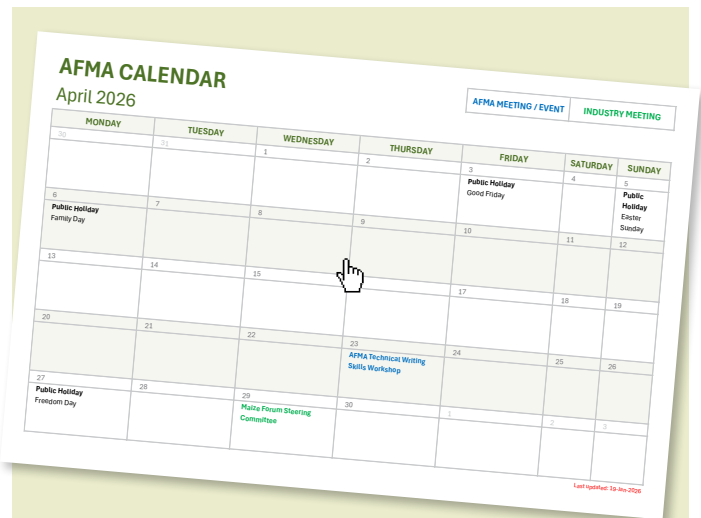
AFMA CALENDAR
April 2026

AFMA MEETING / EVENT | INDUSTRY MEETING

| MONDAY | TUESDAY | WEDNESDAY | THURSDAY | FRIDAY | SATURDAY | SUNDAY |
|---|---|---|---|---|---|---|
| 30 | 31 | 1 | 2 | 3 Public Holiday Good Friday | 4 | 5 Public Holiday Easter Sunday |
| 6 Public Holiday Family Day | 7 | 8 | 9 | 10 | 11 | 12 |
| 13 | 14 | 15 | 16 | 17 | 18 | 19 |
| 20 | 21 | 22 | 23 AFMA Technical Writing Skills Workshop | 24 | 25 | 26 |
| 27 Public Holiday Freedom Day | 28 | 29 Maize Forum Steering Committee | 30 | 1 | 2 | 3 |

Last Updated: 19-Jan-2026